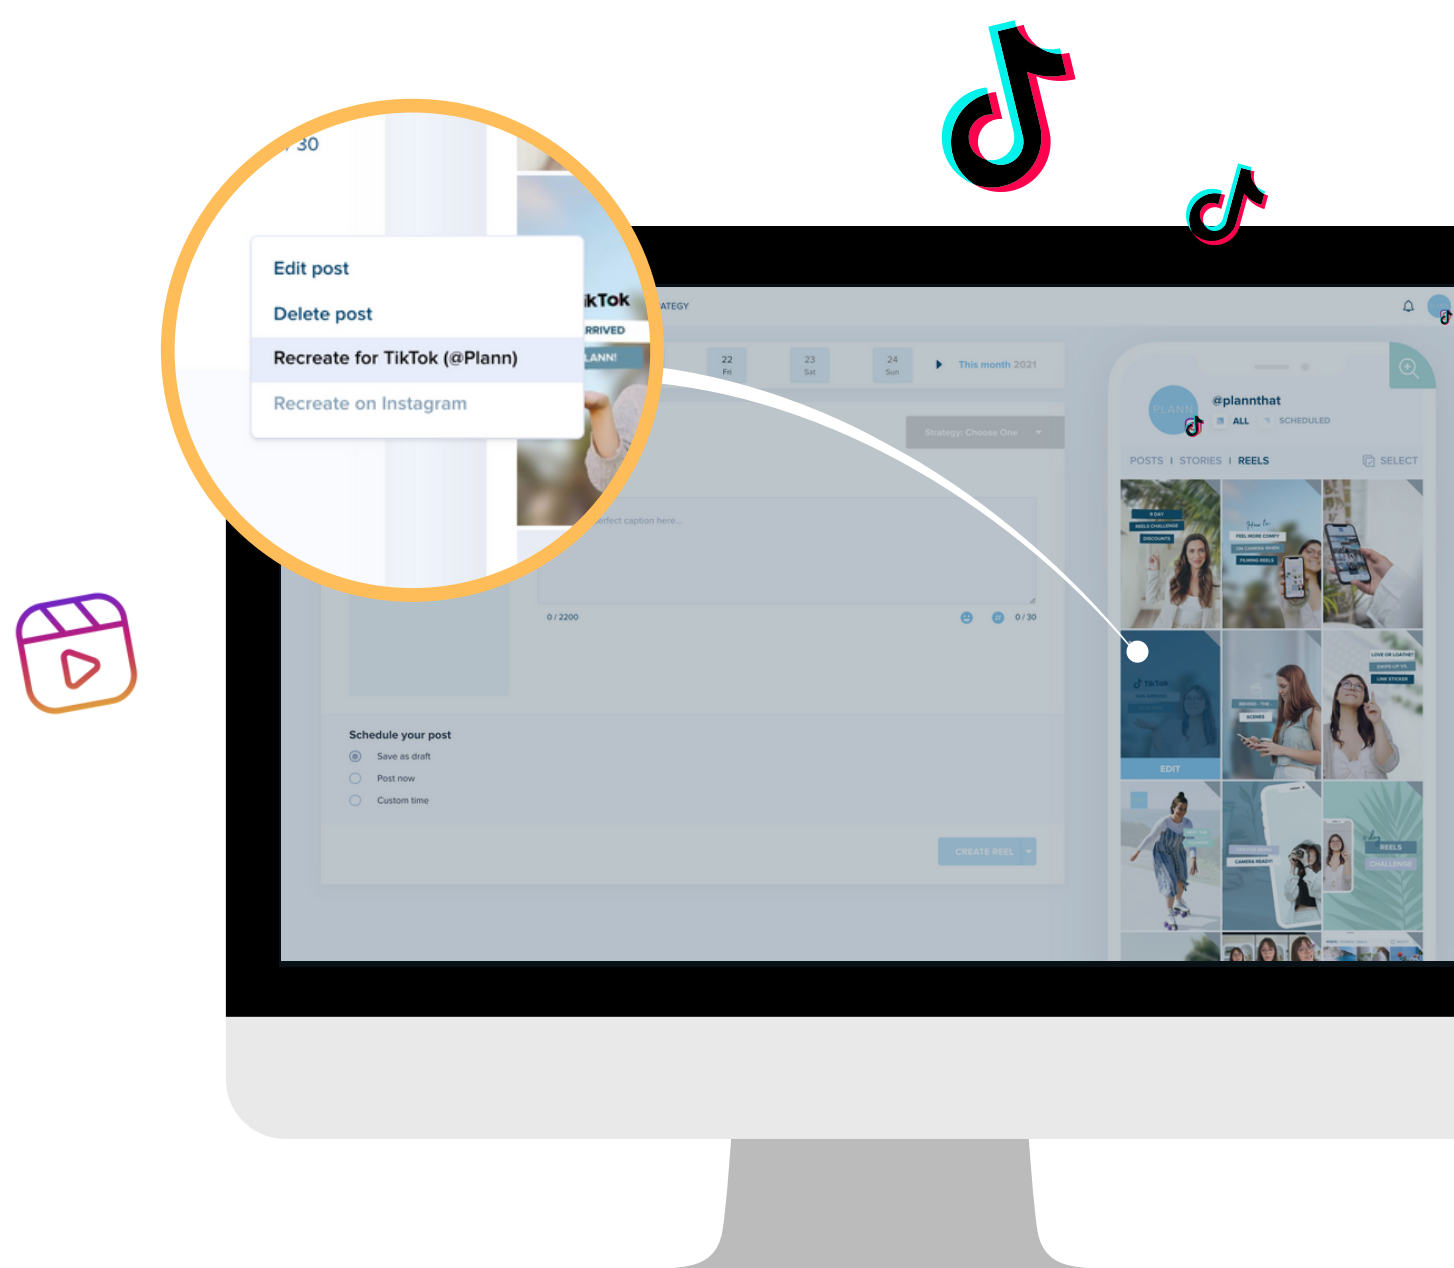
/ 30

Edit post

Delete post

Recreate for TikTok (@Plann)

Recreate on Instagram

ikTok
RRIVED
LANN!

ATEGY

22 Fri
23 Sat
24 Sun
This month 2021

Strategy: Choose One

erfect caption here...

0 / 2200
0 / 30

Schedule your post
Save as draft
Post now
Custom time

CREATE REEL

@plannthat
ALL
SCHEDULED
POSTS | STORIES | REELS
SELECT

EDIT